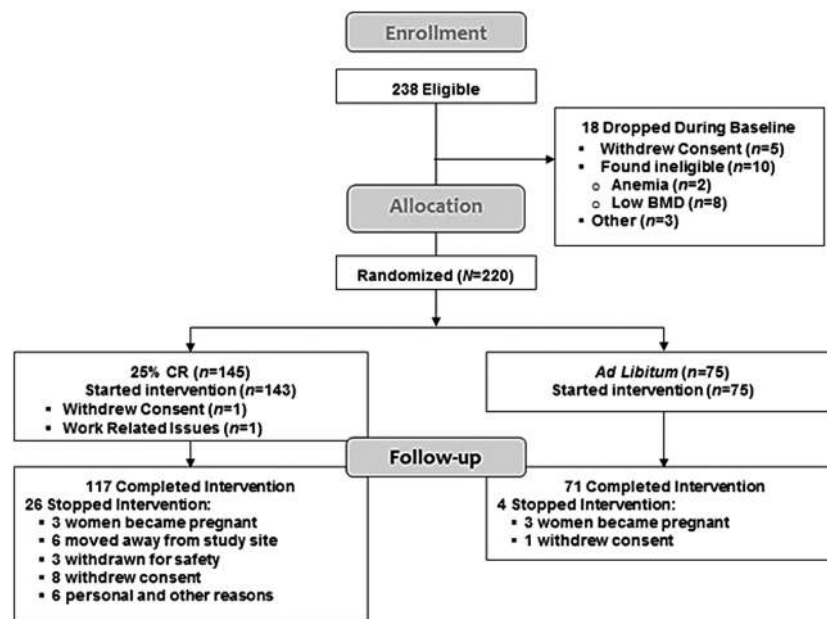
Enrollment

238 Eligible

18 Dropped During Baseline
- Withdrew Consent ($n$=5)
- Found ineligible ($n$=10)
  - Anemia ($n$=2)
  - Low BMD ($n$=8)
- Other ($n$=3)

Allocation

Randomized ($N$=220)

25% CR ($n$=145)
Started intervention ($n$=143)
- Withdrew Consent ($n$=1)
- Work Related Issues ($n$=1)

Ad Libitum ($n$=75)
Started intervention ($n$=75)

Follow-up

117 Completed Intervention
26 Stopped Intervention:
- 3 women became pregnant
- 6 moved away from study site
- 3 withdrawn for safety
- 8 withdrew consent
- 6 personal and other reasons

71 Completed Intervention
4 Stopped Intervention:
- 3 women became pregnant
- 1 withdrew consent